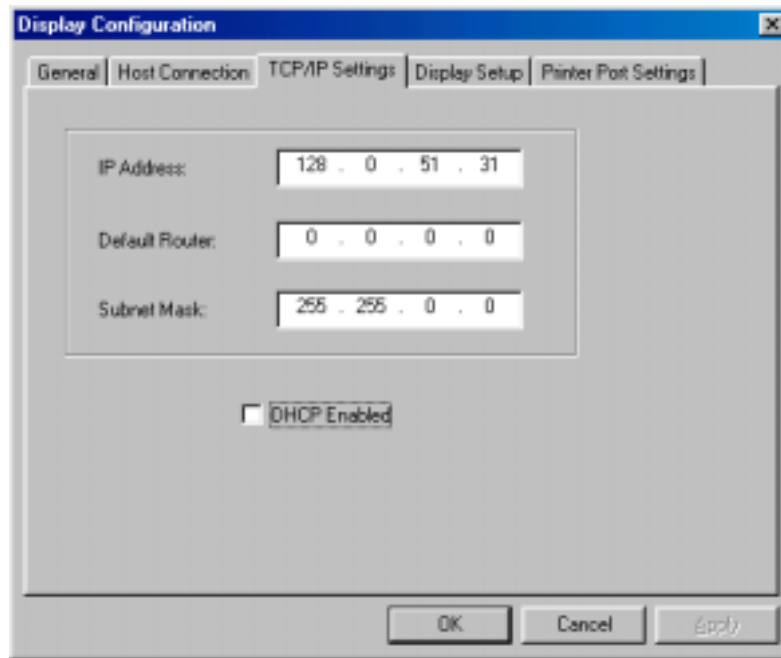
Display Configuration

General | Host Connection | TCP/IP Settings | Display Setup | Printer Port Settings

IP Address: 128 . 0 . 51 . 31

Default Router: 0 . 0 . 0 . 0

Subnet Mask: 255 . 255 . 0 . 0

DHCP Enabled

OK
Cancel
Apply